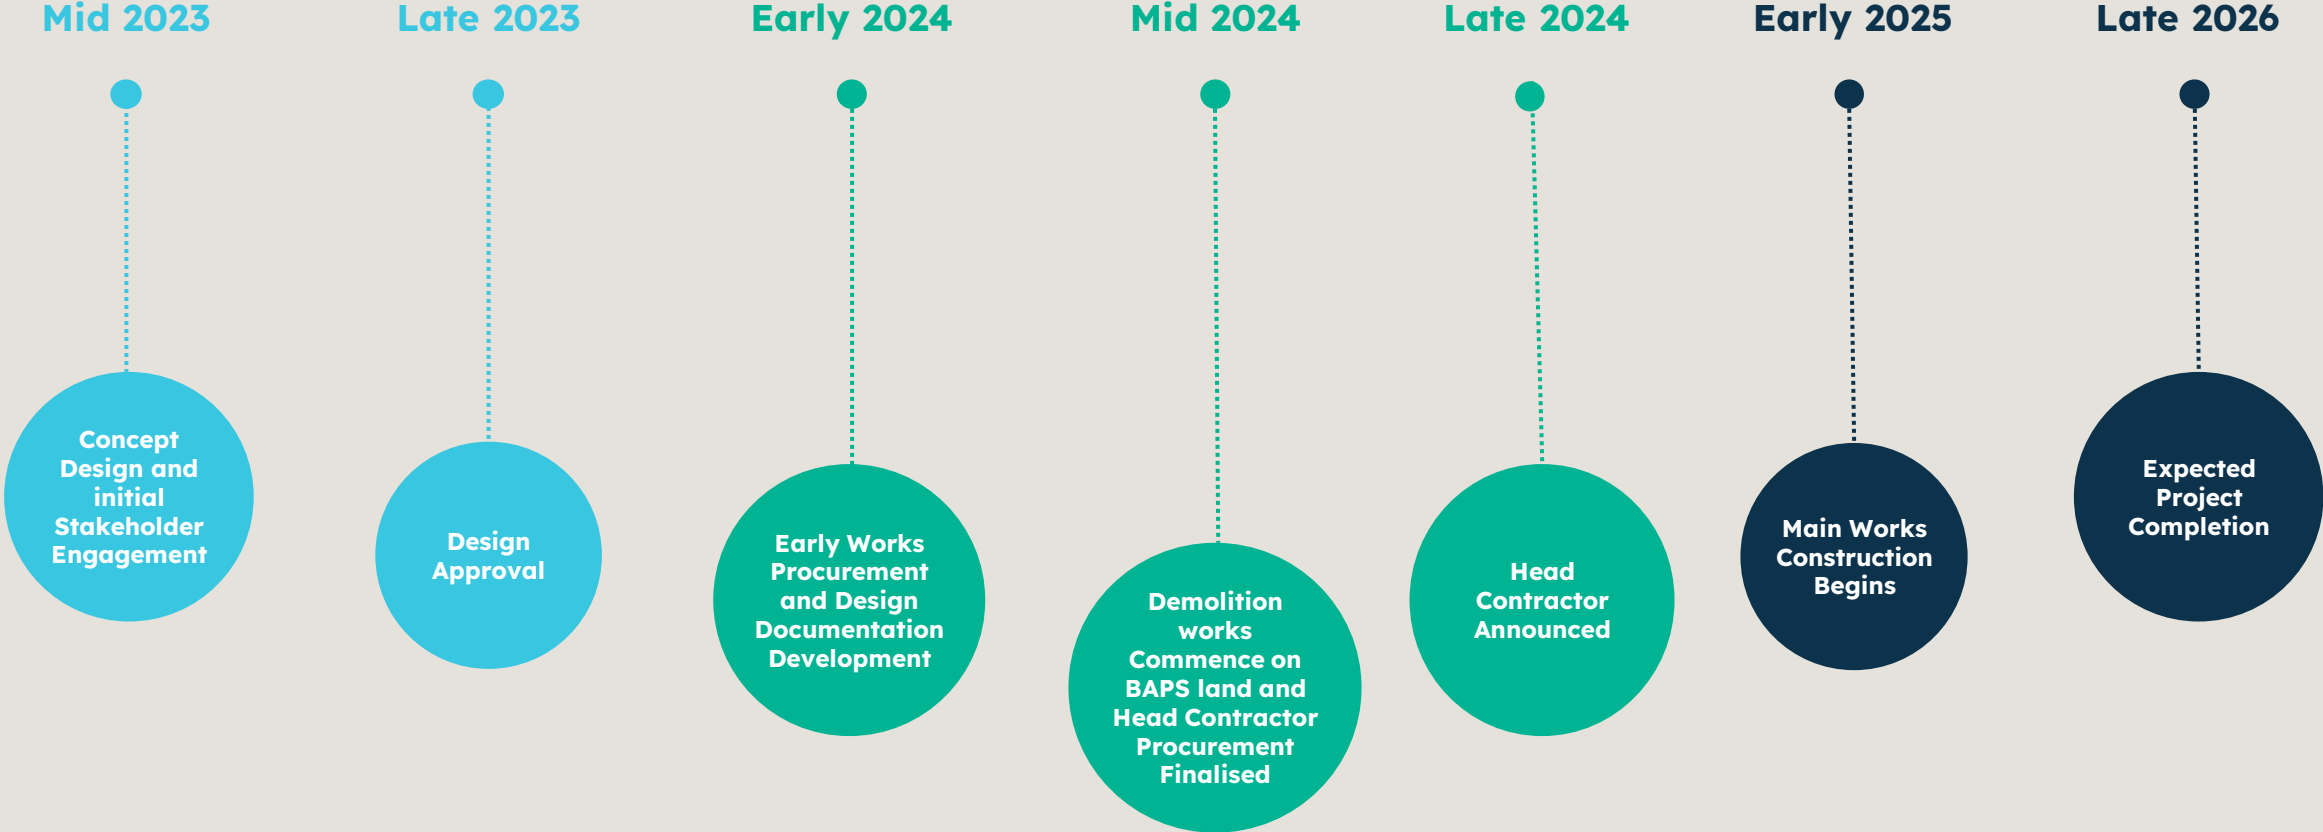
Mid 2023

Concept Design and initial Stakeholder Engagement

Late 2023

Design Approval

Early 2024

Early Works Procurement and Design Documentation Development

Mid 2024

Demolition works Commence on BAPS land and Head Contractor Procurement Finalised

Late 2024

Head Contractor Announced

Early 2025

Main Works Construction Begins

Late 2026

Expected Project Completion